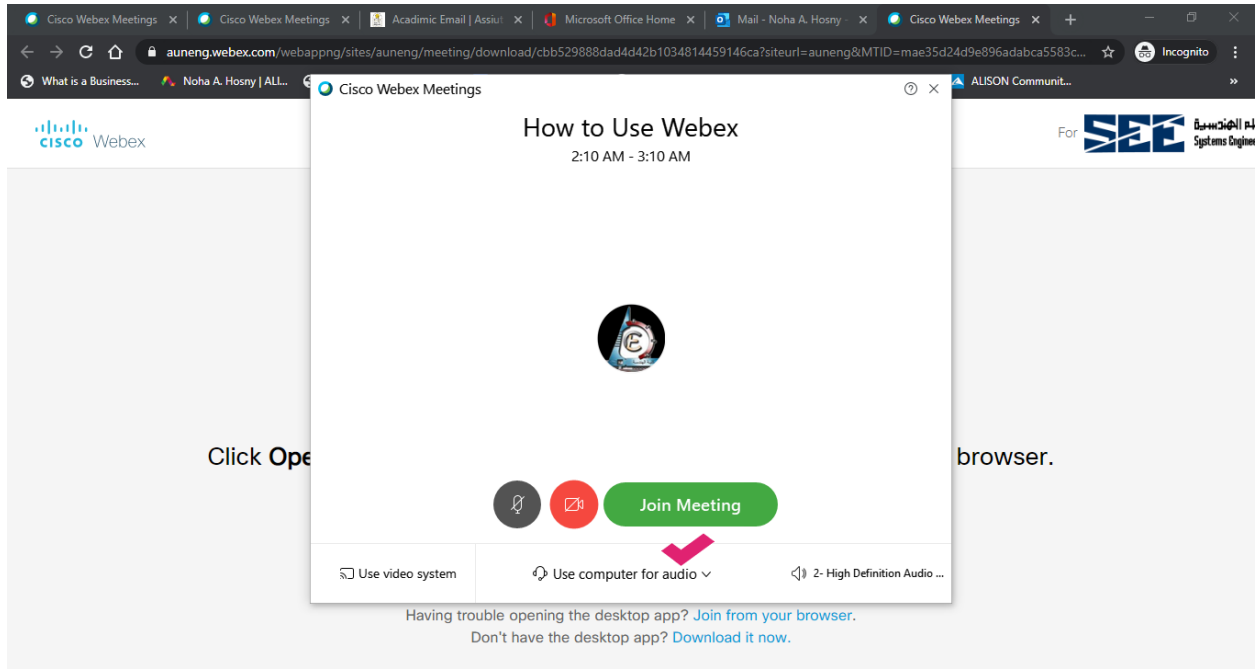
Cisco Webex Meetings ×
Cisco Webex Meetings ×
Acadimic Email | Assiut ×
Microsoft Office Home ×
Mail - Noha A. Hosny ×
Cisco Webex Meetings ×
+

auneng.webex.com/webappng/sites/auneng/meeting/download/cbb529888dad4d42b1034814459146ca?siteurl=auneng&MTID=mae35d24d9e896adabca5583c...
Incognito

What is a Business...
Noha A. Hosny | ALI...
ALISON Communit...
»

cisco Webex

For SEE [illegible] Systems Engi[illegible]

Cisco Webex Meetings

How to Use Webex
2:10 AM - 3:10 AM

E

Click Ope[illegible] browser.

Join Meeting

Use video system
Use computer for audio
2- High Definition Audio ...

Having trouble opening the desktop app? Join from your browser.
Don't have the desktop app? Download it now.